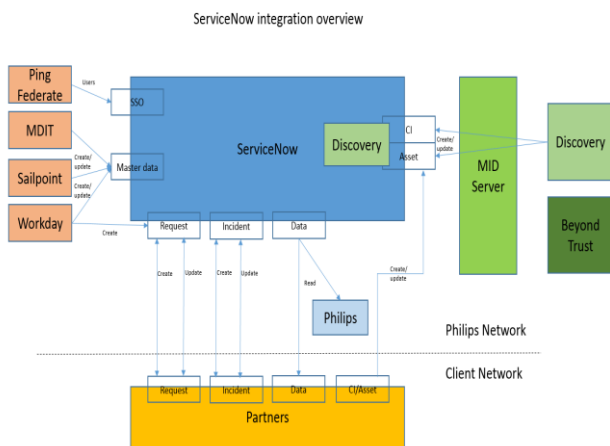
ServiceNow integration overview

Ping Federate

Users

SSO

MDIT

Create/ update

Master data

Sailpoint

Create/ update

Workday

Create

ServiceNow

Discovery

CI

Asset

Create/ update

MID Server

Discovery

Beyond Trust

Request

Incident

Data

Create

Update

Create

Update

Read

Create/ update

Philips

Philips Network

Client Network

Request

Incident

Data

CI/Asset

Partners